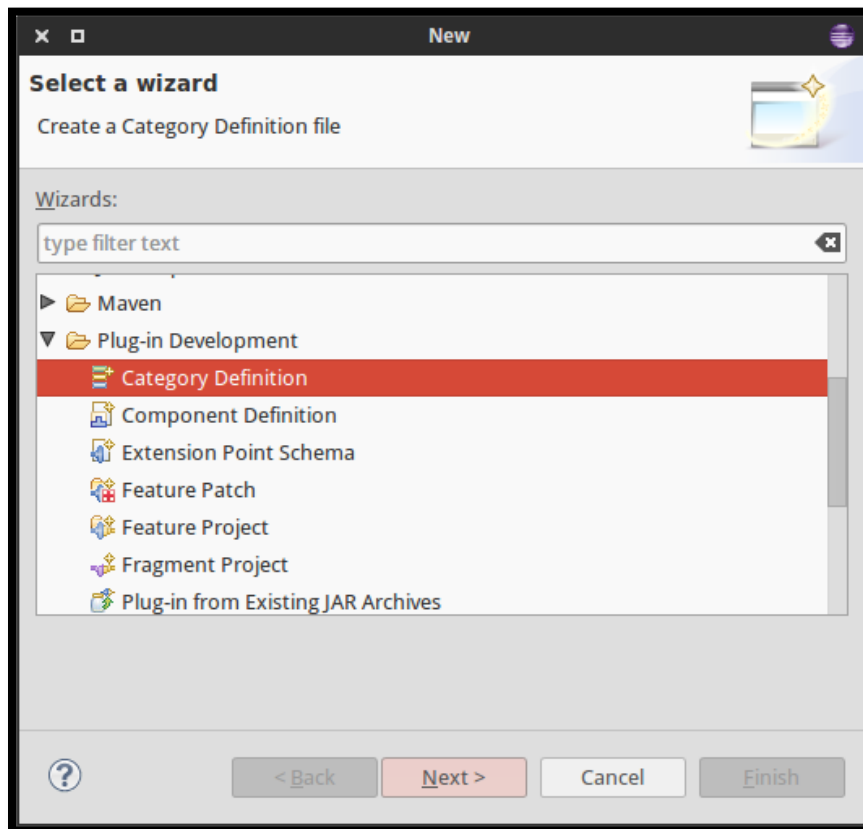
New

Select a wizard

Create a Category Definition file

Wizards:

type filter text

Maven

Plug-in Development

Category Definition

Component Definition

Extension Point Schema

Feature Patch

Feature Project

Fragment Project

Plug-in from Existing JAR Archives

?

< Back

Next >

Cancel

Finish